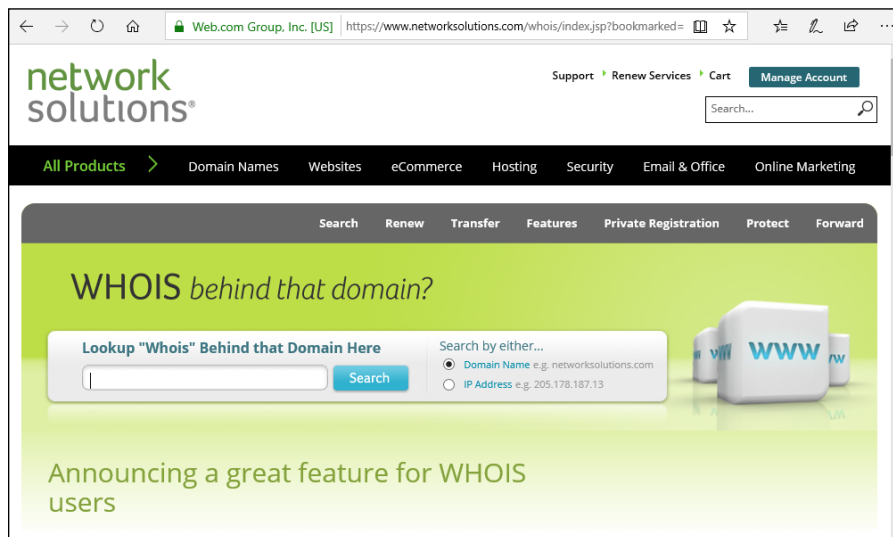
Web.com Group, Inc. [US] https://www.networksolutions.com/whois/index.jsp?bookmarked=

network solutions®

Support Renew Services Cart Manage Account

Search...

All Products Domain Names Websites eCommerce Hosting Security Email & Office Online Marketing

Search Renew Transfer Features Private Registration Protect Forward

WHOIS behind that domain?

Lookup "Whois" Behind that Domain Here

Search

Search by either...

Domain Name e.g. networksolutions.com

IP Address e.g. 205.178.187.13

WWW WW WW

Announcing a great feature for WHOIS users